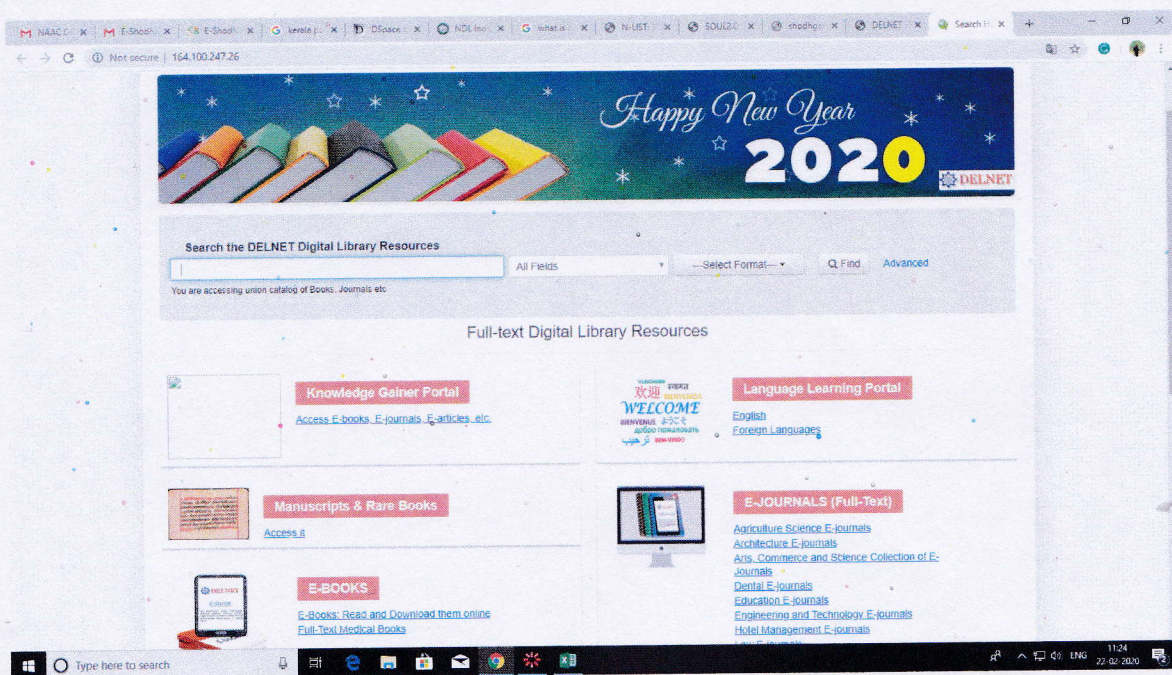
NAAC | E-Shodh | E-Shodh | kerala | DSpace | NDL | what is | N-LIST | SOUL2.0 | shodhga | DELNET | Search

Not secure | 164.100.247.26

Happy New Year 2020

DELNET

Search the DELNET Digital Library Resources

All Fields

---Select Format---

Find

Advanced

You are accessing union catalog of Books, Journals etc

Full-text Digital Library Resources

Knowledge Gainer Portal

Access E-books, E-journals, E-articles, etc.

WELCOME 欢迎 BIENVENUE ようこそ

Language Learning Portal

English

Foreign Languages

Manuscripts & Rare Books

Access it

E-JOURNALS (Full-Text)

Agriculture Science E-journals

Architecture E-journals

Arts, Commerce and Science Collection of E-Journals

Dental E-journals

Education E-journals

Engineering and Technology E-journals

Hotel Management E-journals

E-BOOKS

DELNET

E-Books: Read and Download them online

Full-Text Medical Books

Type here to search

ENG

11:24

22-02-2020